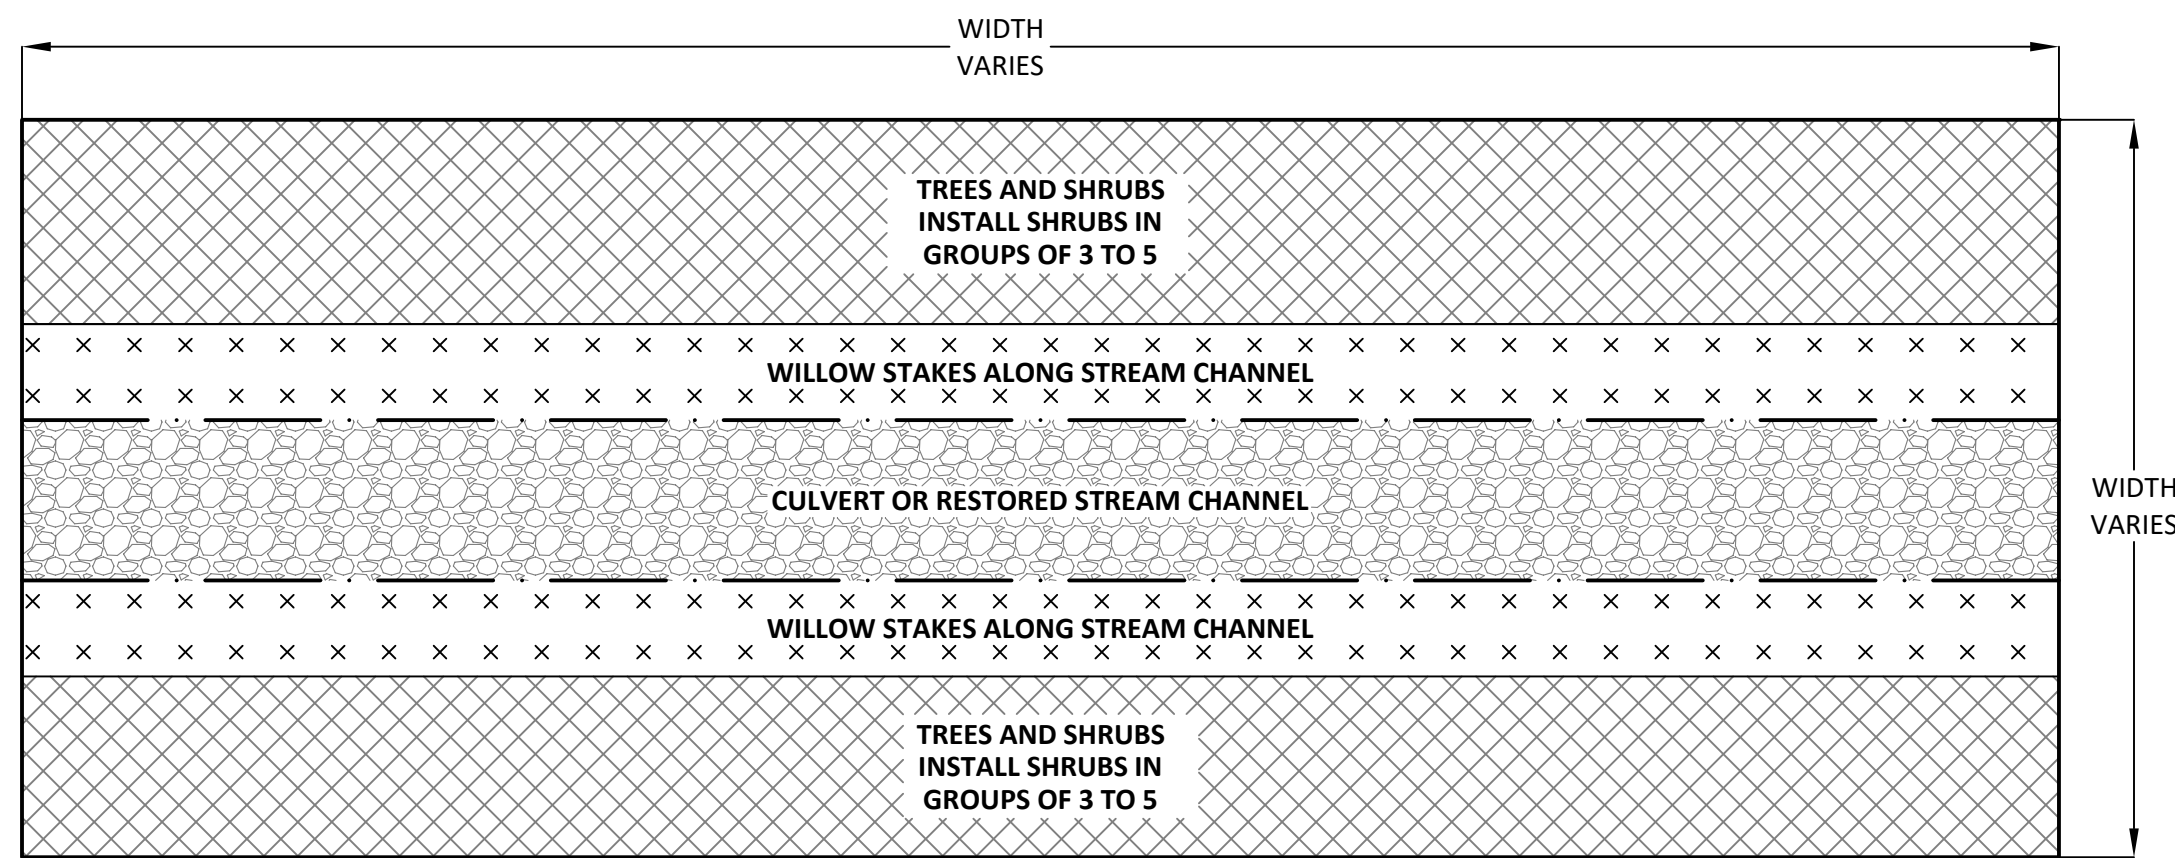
WIDTH VARIES

TREES AND SHRUBS
INSTALL SHRUBS IN
GROUPS OF 3 TO 5

WILLOW STAKES ALONG STREAM CHANNEL

CULVERT OR RESTORED STREAM CHANNEL

WILLOW STAKES ALONG STREAM CHANNEL

TREES AND SHRUBS
INSTALL SHRUBS IN
GROUPS OF 3 TO 5

WIDTH VARIES